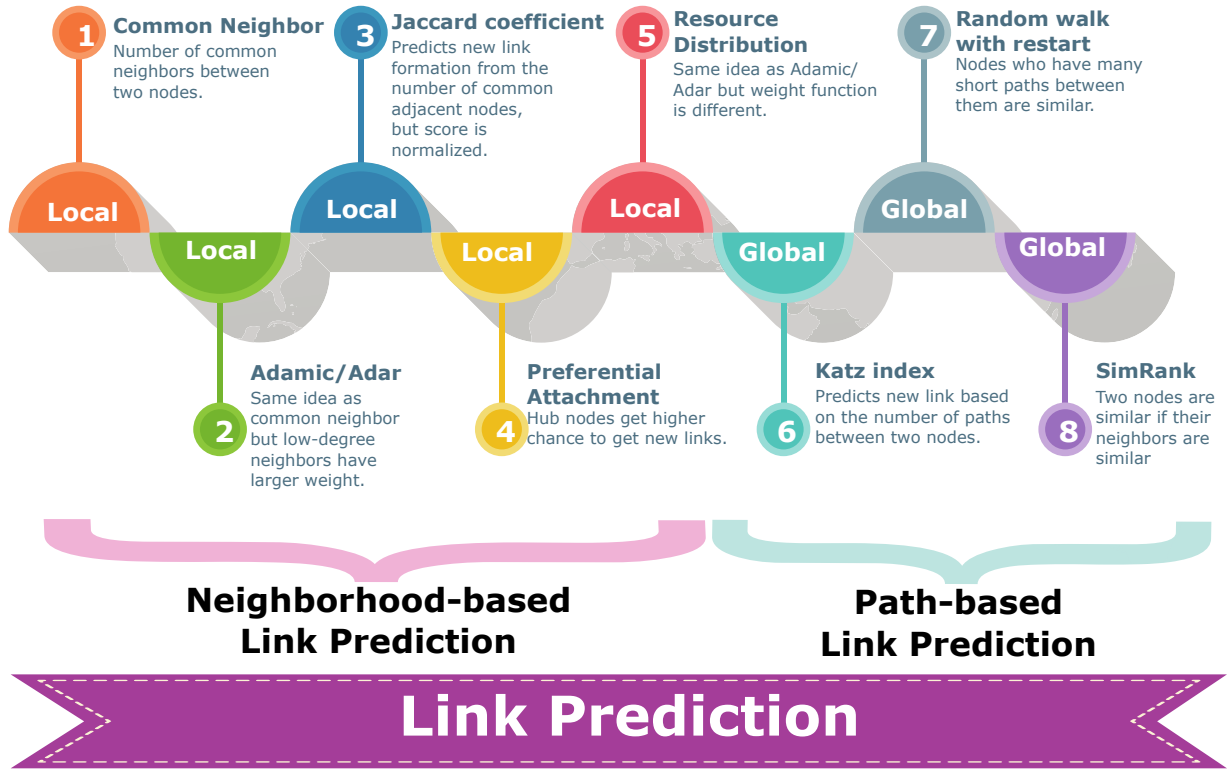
1 Common Neighbor
Number of common neighbors between two nodes.

3 Jaccard coefficient
Predicts new link formation from the number of common adjacent nodes, but score is normalized.

5 Resource Distribution
Same idea as Adamic/Adar but weight function is different.

7 Random walk with restart
Nodes who have many short paths between them are similar.

Local

Local

Local

Local

Local

Global

Global

Global

Adamic/Adar
Same idea as common neighbor but low-degree neighbors have larger weight.
2

Preferential Attachment
Hub nodes get higher chance to get new links.
4

Katz index
Predicts new link based on the number of paths between two nodes.
6

SimRank
Two nodes are similar if their neighbors are similar
8

Neighborhood-based Link Prediction

Path-based Link Prediction

Link Prediction